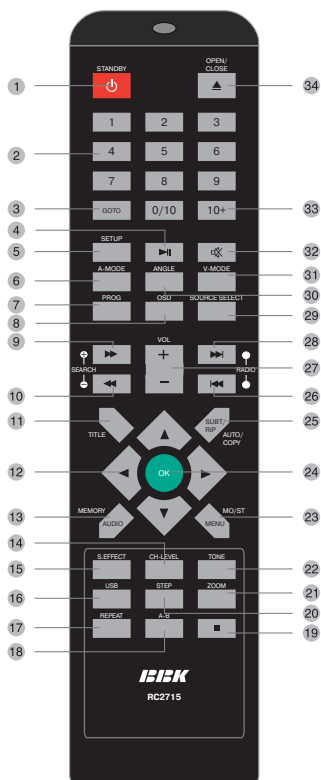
STANDBY
OPEN/CLOSE
1
34
1 2 3
2
4 5 6
7 8 9
3
GOTO
0/10
10+
33
4
5
SETUP
32
6
A-MODE
ANGLE
V-MODE
31
30
7
PROG
8
OSD
SOURCE SELECT
29
9
VOL
28
SEARCH
+
−
RADIO
27
10
26
11
TITLE
SUBT/RIP
AUTO/COPY
25
12
OK
24
13
MEMORY
AUDIO
MENU
MO/ST
23
14
15
S.EFFECT
CH-LEVEL
TONE
22
16
USB
STEP
ZOOM
21
20
17
REPEAT
A-B
19
18
BBK
RC2715